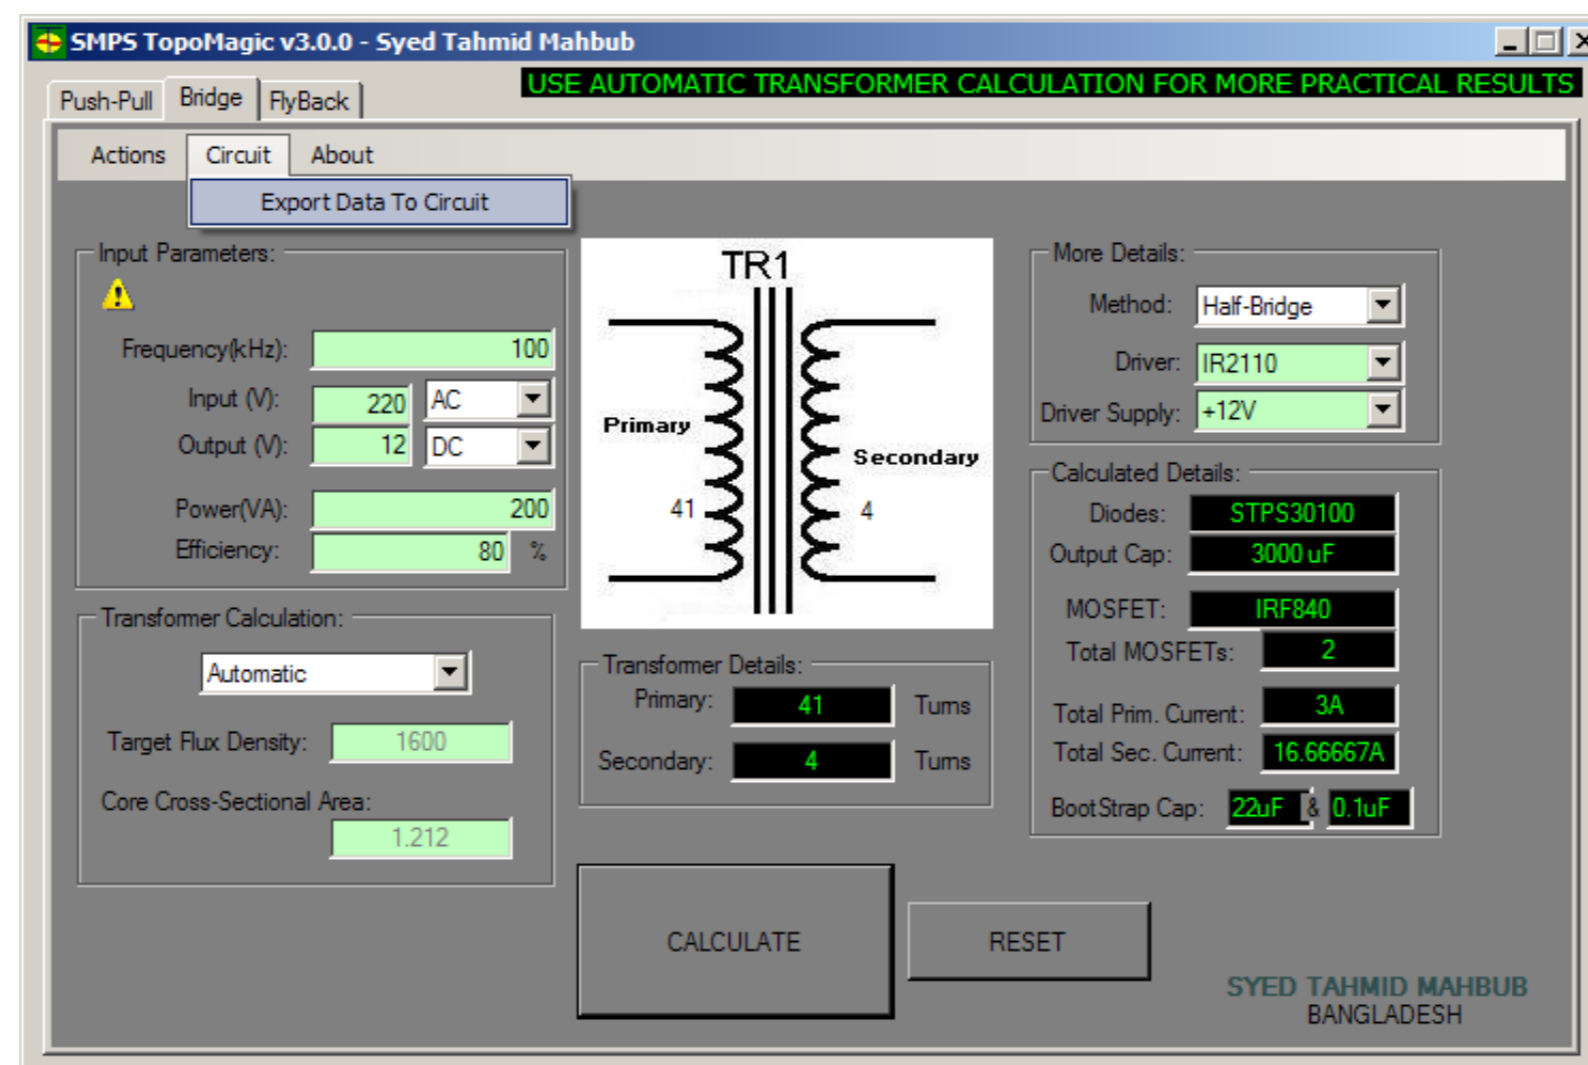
SMPS TopoMagic v3.0.0 - Syed Tahmid Mahbub

Push-Pull | Bridge | FlyBack

USE AUTOMATIC TRANSFORMER CALCULATION FOR MORE PRACTICAL RESULTS

Actions | Circuit | About

Export Data To Circuit

Input Parameters:

Frequency(kHz): 100

Input (V): 220 AC

Output (V): 12 DC

Power(VA): 200

Efficiency: 80 %

Transformer Calculation:

Automatic

Target Flux Density: 1600

Core Cross-Sectional Area:

1.212

TR1

Primary

41

Secondary

4

Transformer Details:

Primary: 41 Turns

Secondary: 4 Turns

More Details:

Method: Half-Bridge

Driver: IR2110

Driver Supply: +12V

Calculated Details:

Diodes: STPS30100

Output Cap: 3000 uF

MOSFET: IRF840

Total MOSFETs: 2

Total Prim. Current: 3A

Total Sec. Current: 16.66667A

BootStrap Cap: 22uF & 0.1uF

CALCULATE

RESET

SYED TAHMID MAHBUB
BANGLADESH